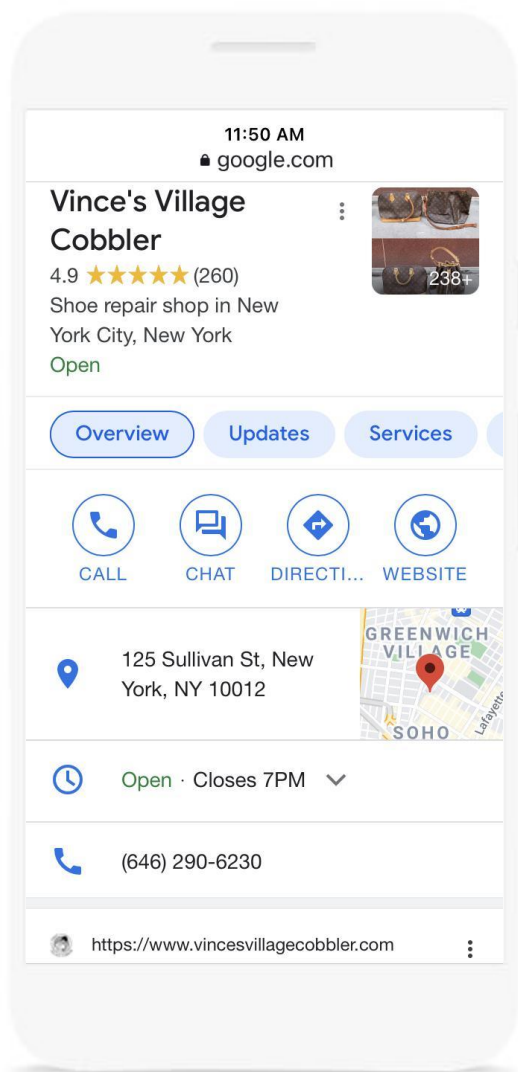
11:50 AM
google.com

Vince's Village Cobbler

4.9 ★★★★★ (260)

Shoe repair shop in New York City, New York

Open

238+

Overview

Updates

Services

CALL

CHAT

DIRECTI...

WEBSITE

125 Sullivan St, New York, NY 10012

GREENWICH VILLAGE

SOHO

Lafayette

Open · Closes 7PM

(646) 290-6230

https://www.vincesvillagecobbler.com